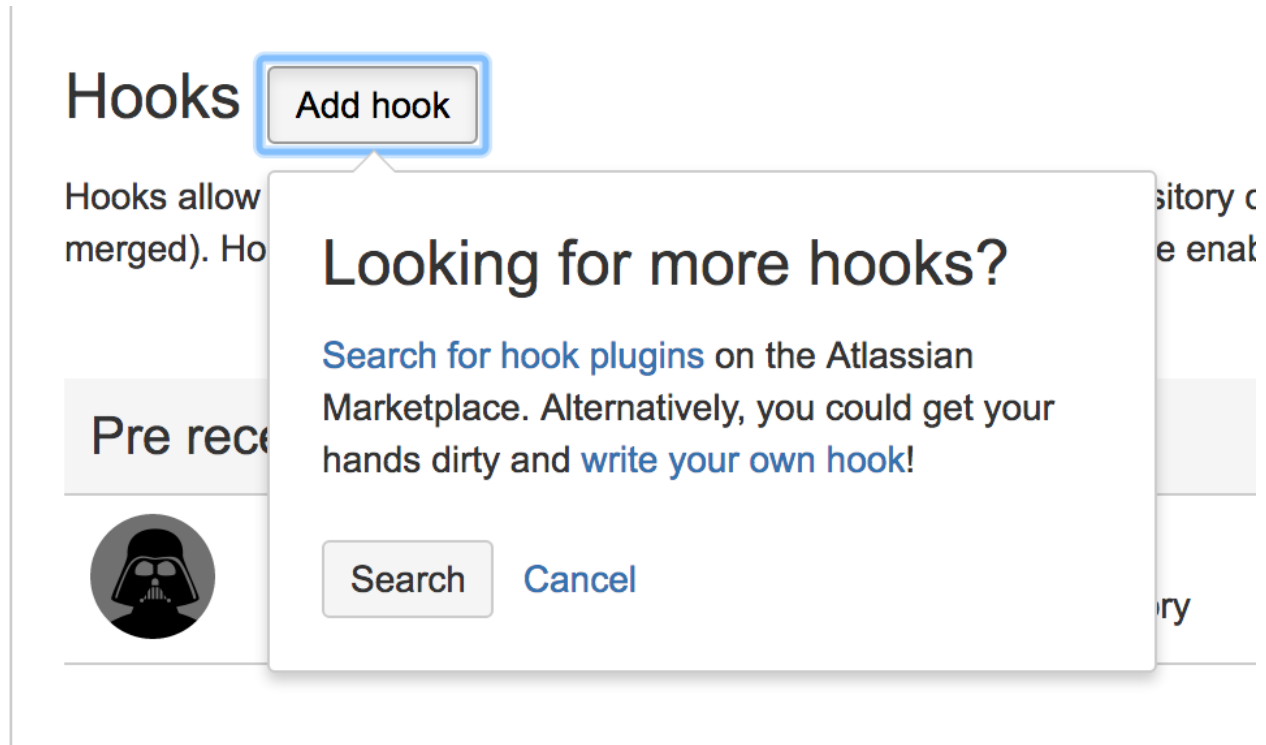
Hooks Add hook

Hooks allow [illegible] sitory c merged). Ho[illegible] e enab

Looking for more hooks?

Search for hook plugins on the Atlassian Marketplace. Alternatively, you could get your hands dirty and write your own hook!

Search Cancel

Pre rece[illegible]

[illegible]ry